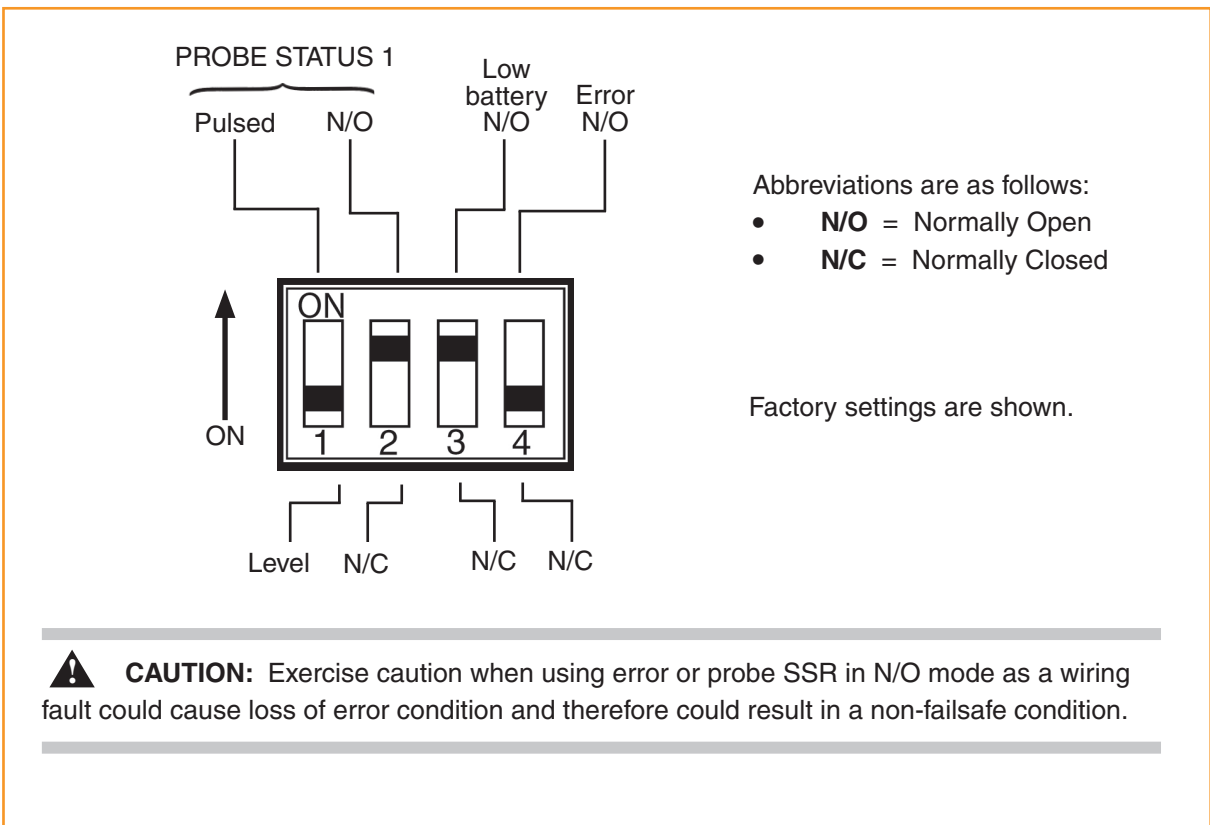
PROBE STATUS 1

Pulsed N/O

Low battery N/O

Error N/O

ON

ON

1 2 3 4

Level N/C N/C N/C

Abbreviations are as follows:

- **N/O** = Normally Open
- **N/C** = Normally Closed

Factory settings are shown.

**CAUTION:** Exercise caution when using error or probe SSR in N/O mode as a wiring fault could cause loss of error condition and therefore could result in a non-failsafe condition.